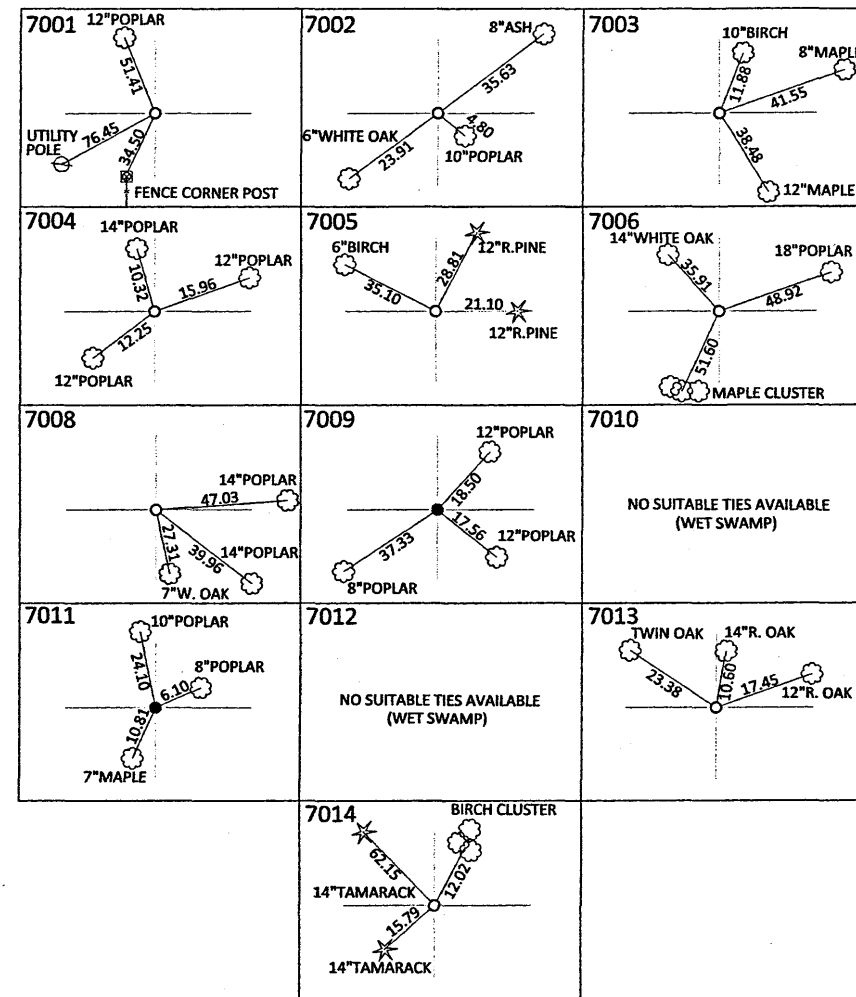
7001
12"POPLAR
51.41
UTILITY POLE
76.45
34.50
FENCE CORNER POST

7002
8"ASH
35.63
4.80
6"WHITE OAK
23.91
10"POPLAR

7003
10"BIRCH
8"MAPL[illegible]
11.88
41.55
38.48
12"MAPLE

7004
14"POPLAR
10.32
12"POPLAR
15.96
12.25
12"POPLAR

7005
6"BIRCH
35.10
28.81
12"R.PINE
21.10
12"R.PINE

7006
14"WHITE OAK
35.91
18"POPLAR
48.92
51.60
MAPLE CLUSTER

7008
14"POPLAR
47.03
27.31
39.96
14"POPLAR
7"W. OAK

7009
12"POPLAR
18.50
17.56
12"POPLAR
37.33
8"POPLAR

7010
NO SUITABLE TIES AVAILABLE (WET SWAMP)

7011
10"POPLAR
24.10
8"POPLAR
6.10
10.81
7"MAPLE

7012
NO SUITABLE TIES AVAILABLE (WET SWAMP)

7013
TWIN OAK
14"R. OAK
23.38
10.60
17.45
12"R. OAK

7014
BIRCH CLUSTER
62.15
12.02
14"TAMARACK
15.79
14"TAMARACK